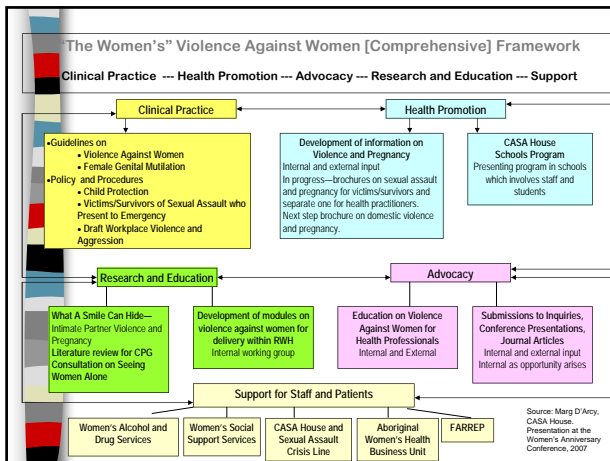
"The Women's" Violence Against Women [Comprehensive] Framework

Clinical Practice --- Health Promotion --- Advocacy --- Research and Education --- Support

Clinical Practice

Health Promotion

•Guidelines on
• Violence Against Women
• Female Genital Mutilation
•Policy and Procedures
• Child Protection
• Victims/Survivors of Sexual Assault who Present to Emergency
• Draft Workplace Violence and Aggression

Development of information on Violence and Pregnancy
Internal and external input
In progress—brochures on sexual assault and pregnancy for victims/survivors and separate one for health practitioners.
Next step brochure on domestic violence and pregnancy.

CASA House Schools Program
Presenting program in schools which involves staff and students

Research and Education

Advocacy

What A Smile Can Hide— Intimate Partner Violence and Pregnancy
Literature review for CPG Consultation on Seeing Women Alone

Development of modules on violence against women for delivery within RWH
Internal working group

Education on Violence Against Women for Health Professionals
Internal and External

Submissions to Inquiries, Conference Presentations, Journal Articles
Internal and external input
Internal as opportunity arises

Support for Staff and Patients

Women's Alcohol and Drug Services

Women's Social Support Services

CASA House and Sexual Assault Crisis Line

Aboriginal Women's Health Business Unit

FARREP

Source: Marg D'Arcy, CASA House. Presentation at the Women's Anniversary Conference, 2007